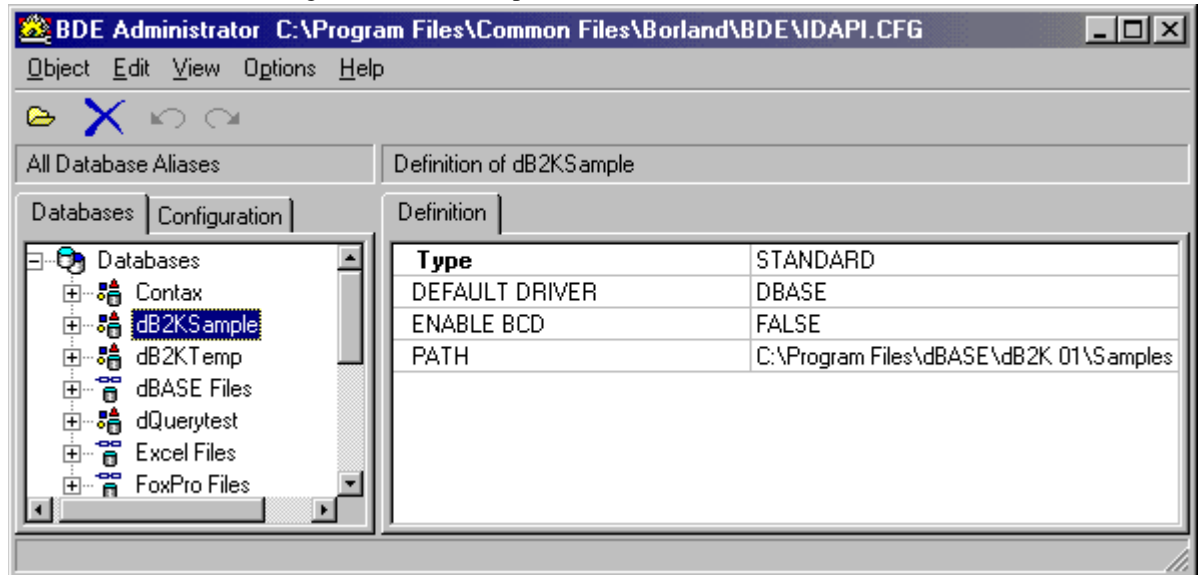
BDE Administrator C:\Program Files\Common Files\Borland\BDE\IDAPI.CFG

Object Edit View Options Help

All Database Aliases

Definition of dB2KSample

Databases Configuration

Definition

Databases
Contax
dB2KSample
dB2KTemp
dBASE Files
dQuerytest
Excel Files
FoxPro Files

| Type | STANDARD |
|---|---|
| DEFAULT DRIVER | DBASE |
| ENABLE BCD | FALSE |
| PATH | C:\Program Files\dBASE\dB2K 01\Samples |